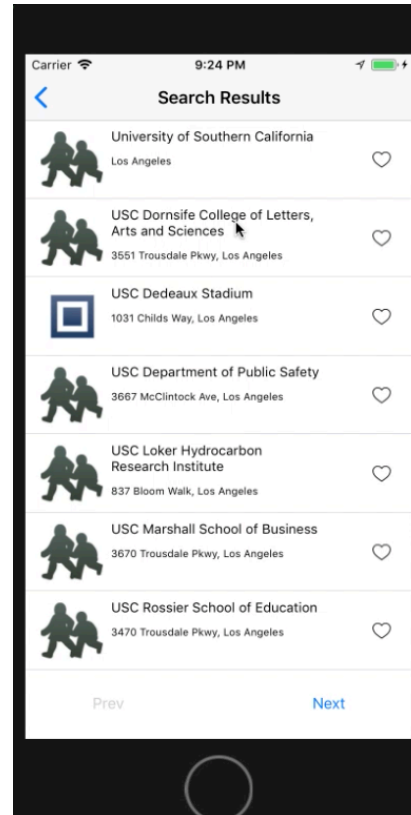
Carrier
9:24 PM

Search Results

University of Southern California
Los Angeles

USC Dornsife College of Letters, Arts and Sciences
3551 Trousdale Pkwy, Los Angeles

USC Dedeaux Stadium
1031 Childs Way, Los Angeles

USC Department of Public Safety
3667 McClintock Ave, Los Angeles

USC Loker Hydrocarbon Research Institute
837 Bloom Walk, Los Angeles

USC Marshall School of Business
3670 Trousdale Pkwy, Los Angeles

USC Rossier School of Education
3470 Trousdale Pkwy, Los Angeles

Prev
Next